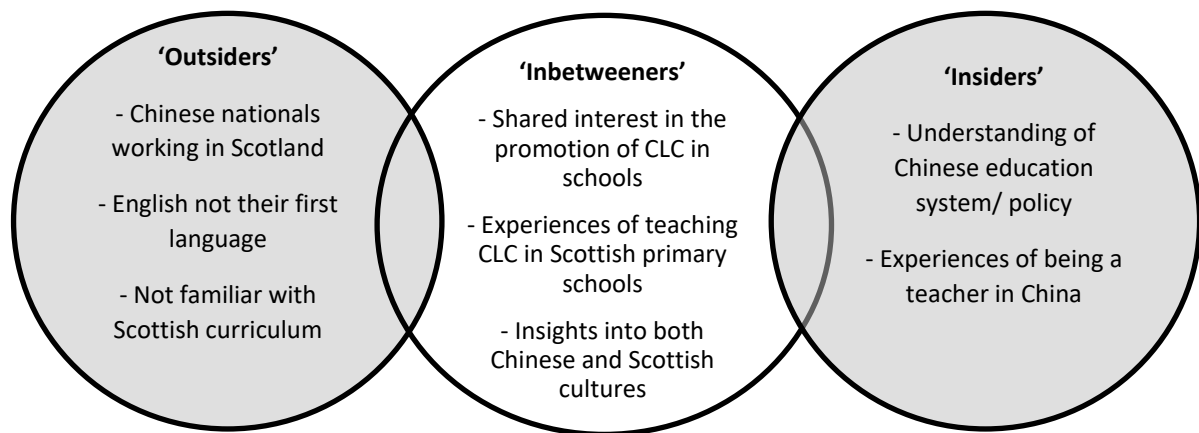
'Outsiders'

- Chinese nationals working in Scotland

- English not their first language

- Not familiar with Scottish curriculum

'Inbetweeners'

- Shared interest in the promotion of CLC in schools

- Experiences of teaching CLC in Scottish primary schools

- Insights into both Chinese and Scottish cultures

'Insiders'

- Understanding of Chinese education system/ policy

- Experiences of being a teacher in China